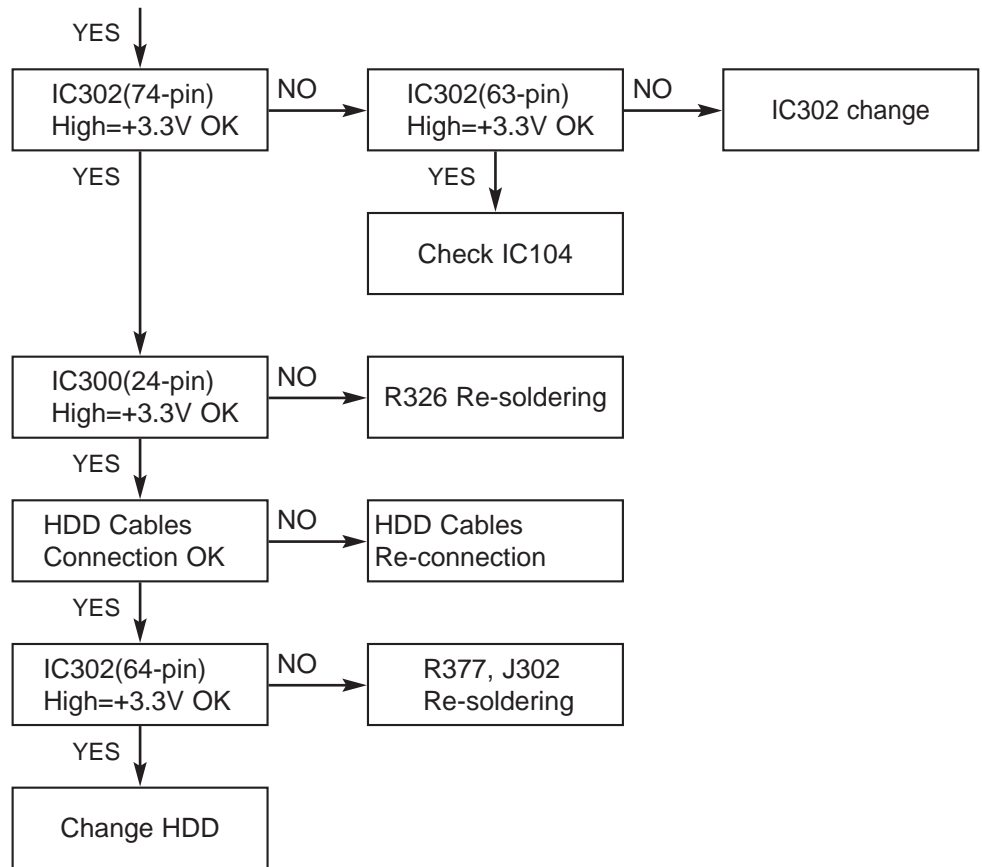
YES

IC302(74-pin)
High=+3.3V OK

NO

IC302(63-pin)
High=+3.3V OK

NO

IC302 change

YES

YES

Check IC104

IC300(24-pin)
High=+3.3V OK

NO

R326 Re-soldering

YES

HDD Cables
Connection OK

NO

HDD Cables
Re-connection

YES

IC302(64-pin)
High=+3.3V OK

NO

R377, J302
Re-soldering

YES

Change HDD